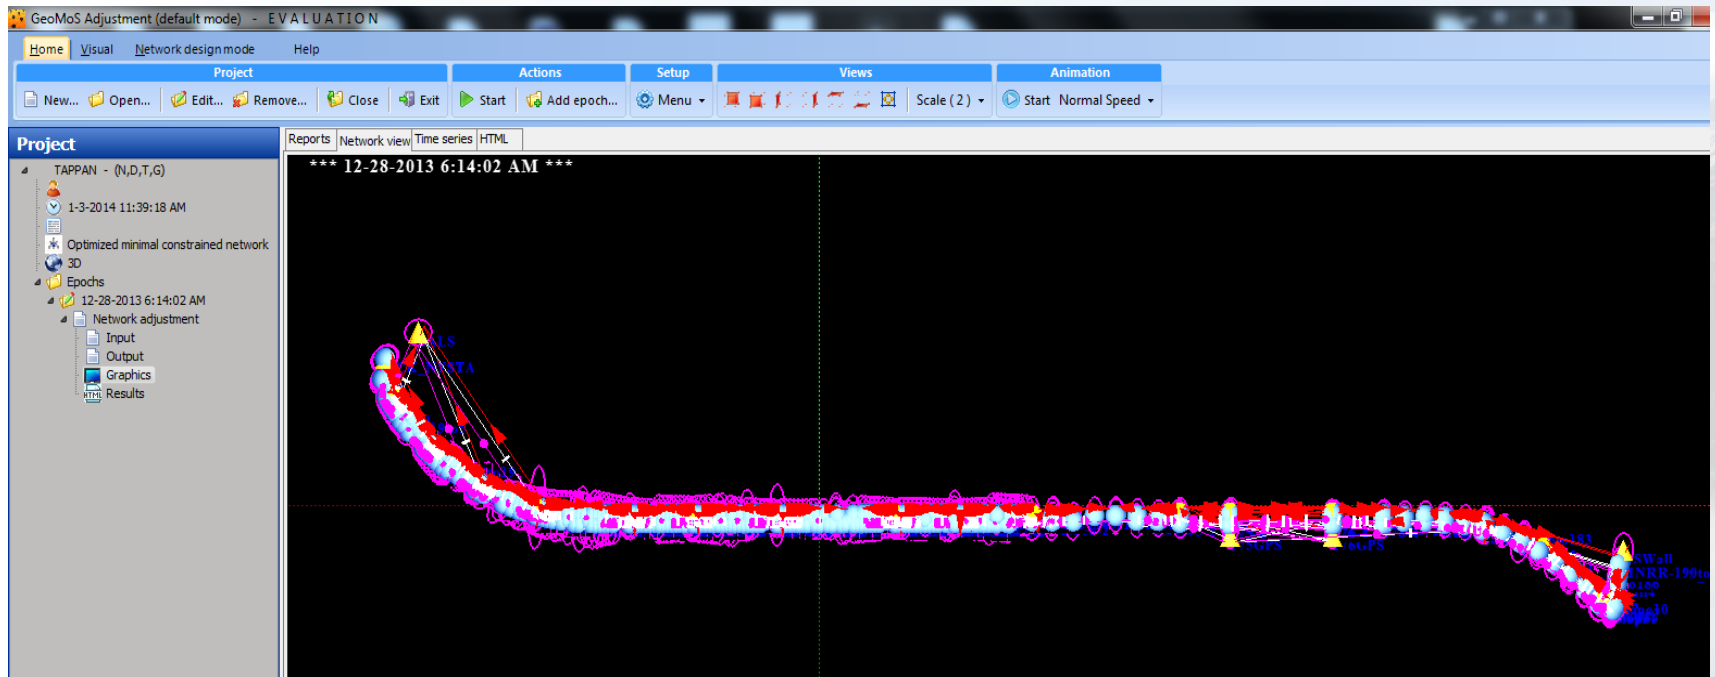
GeoMoS Adjustment (default mode) - EVALUATION

Home Visual Network design mode Help

Project
New... Open... Edit... Remove... Close Exit

Actions
Start Add epoch...

Setup
Menu

Views
Scale (2)

Animation
Start Normal Speed

Project

TAPPAN - (N,D,T,G)
1-3-2014 11:39:18 AM
Optimized minimal constrained network
3D
Epochs
12-28-2013 6:14:02 AM
Network adjustment
Input
Output
Graphics
Results

Reports Network view Time series HTML

*** 12-28-2013 6:14:02 AM ***

ALS
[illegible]STA
5GPS
6GPS
183
SWall
NRR-190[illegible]
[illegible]